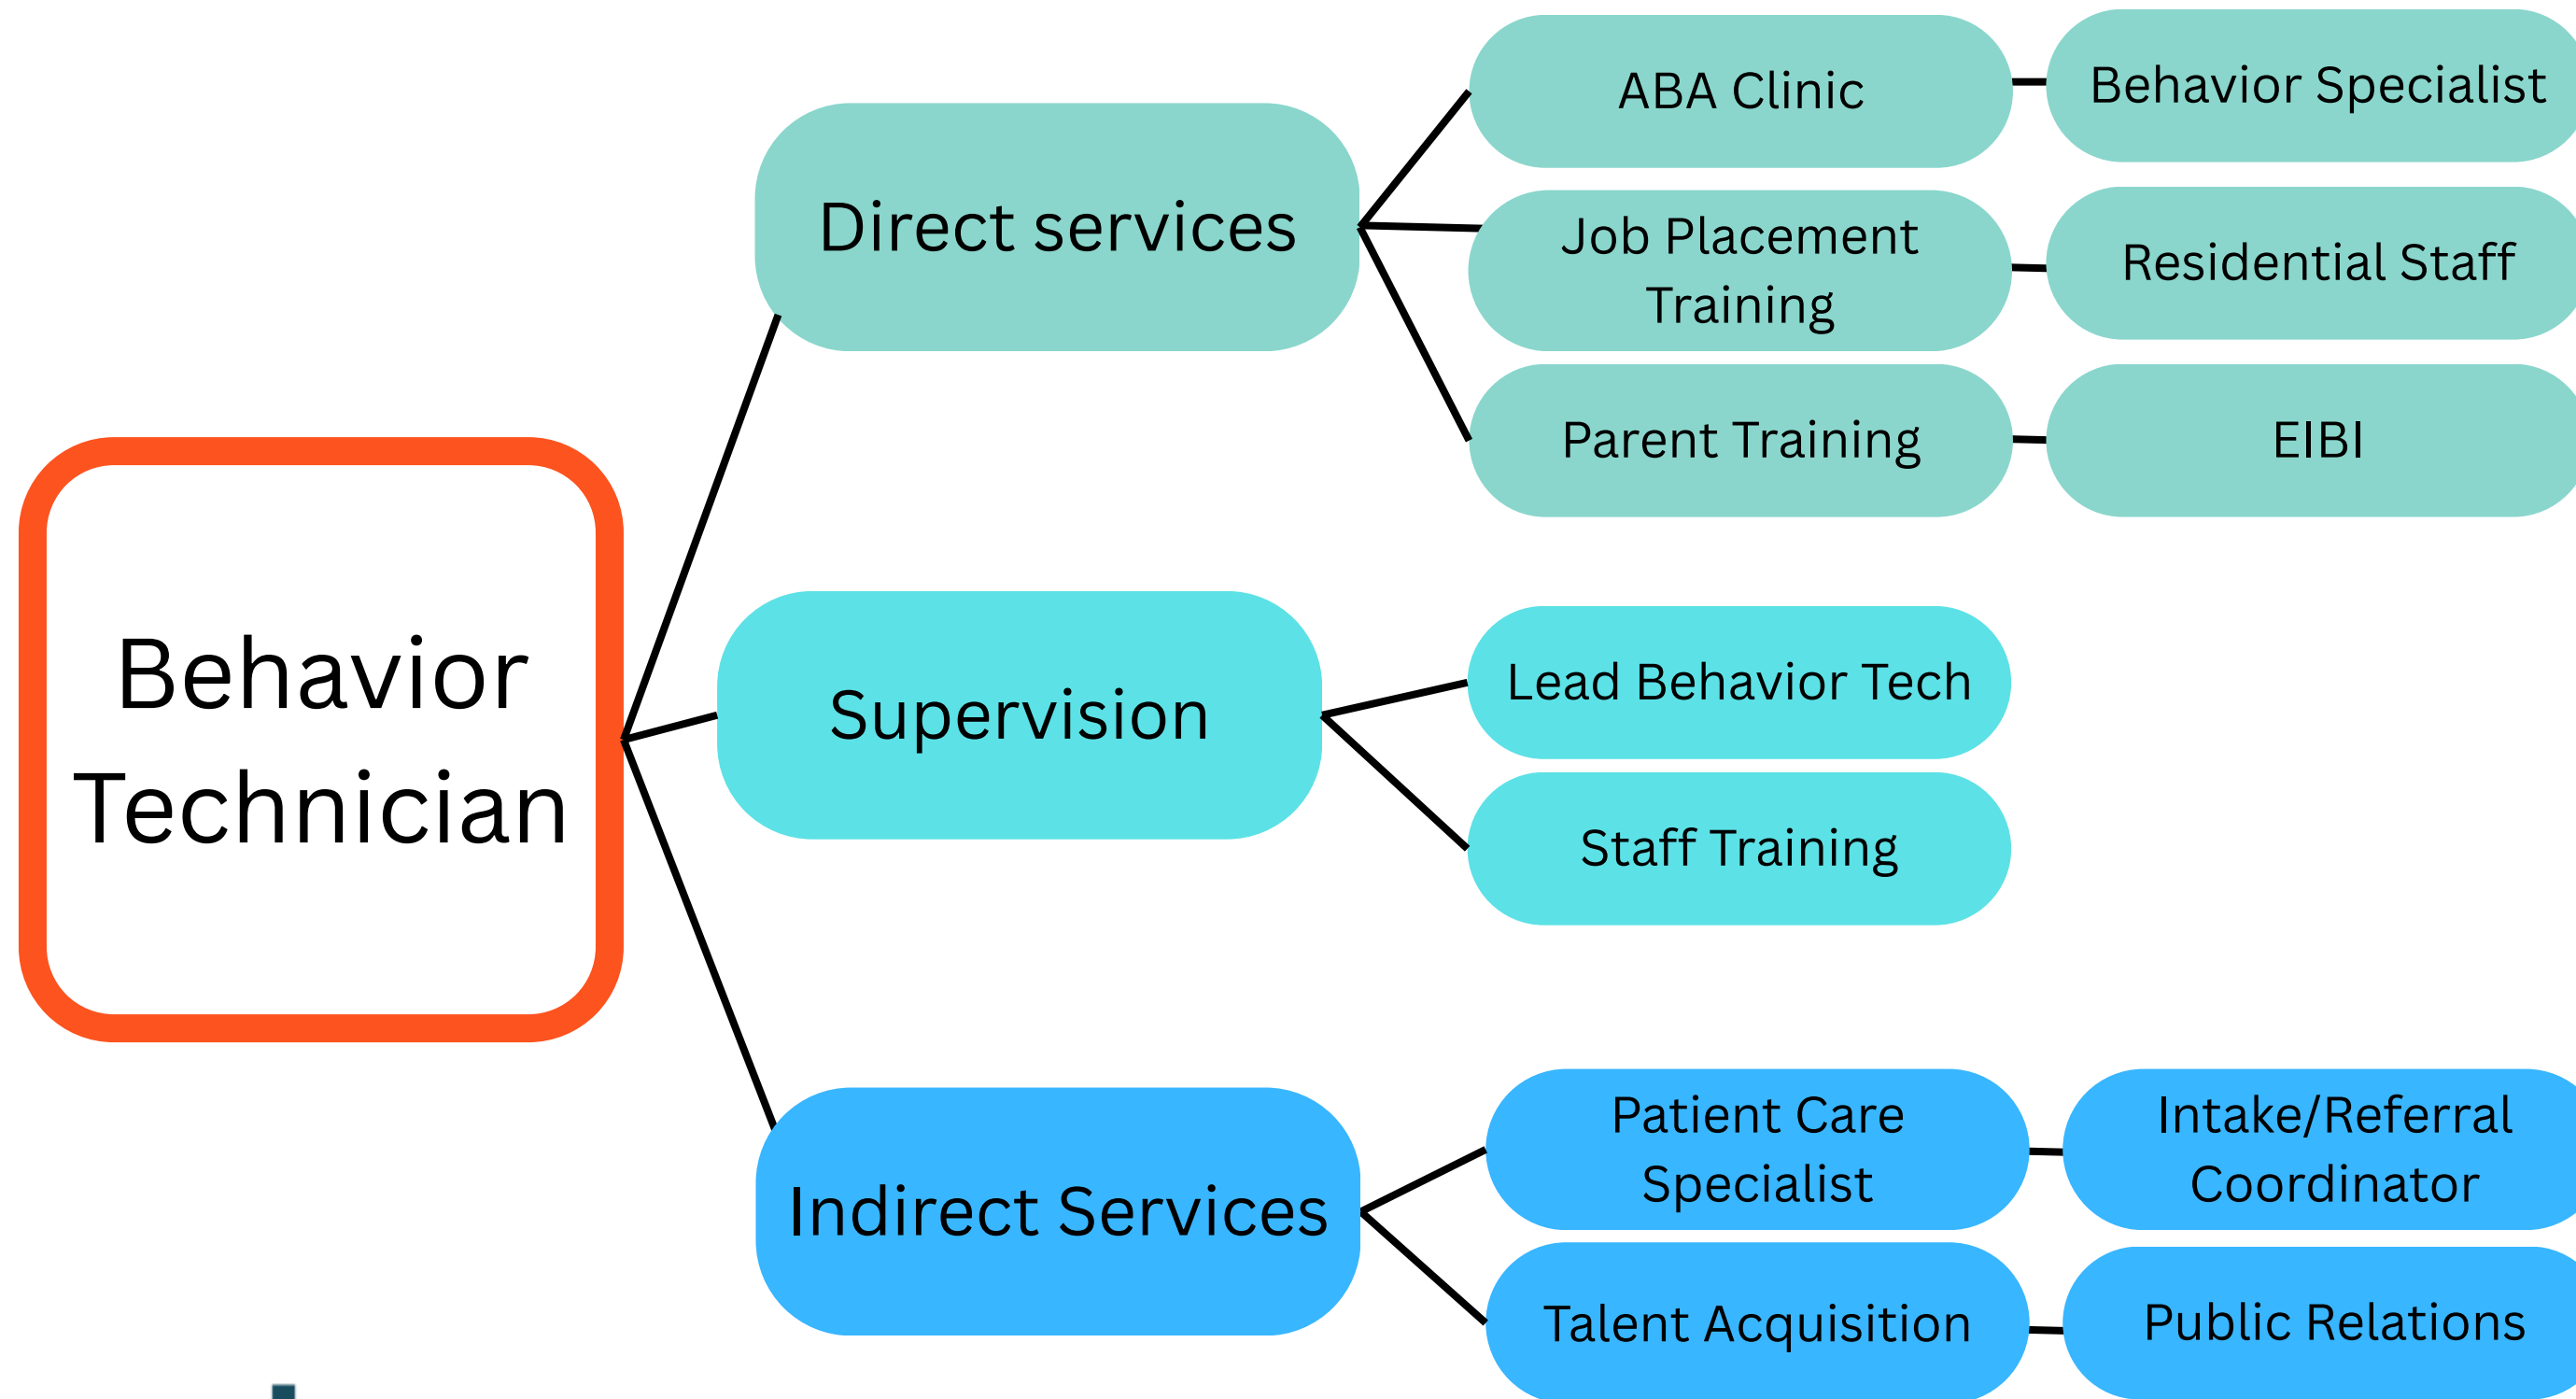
Behavior Technician

Direct services

ABA Clinic

Behavior Specialist

Job Placement Training

Residential Staff

Parent Training

EIBI

Supervision

Lead Behavior Tech

Staff Training

Indirect Services

Patient Care Specialist

Intake/Referral Coordinator

Talent Acquisition

Public Relations